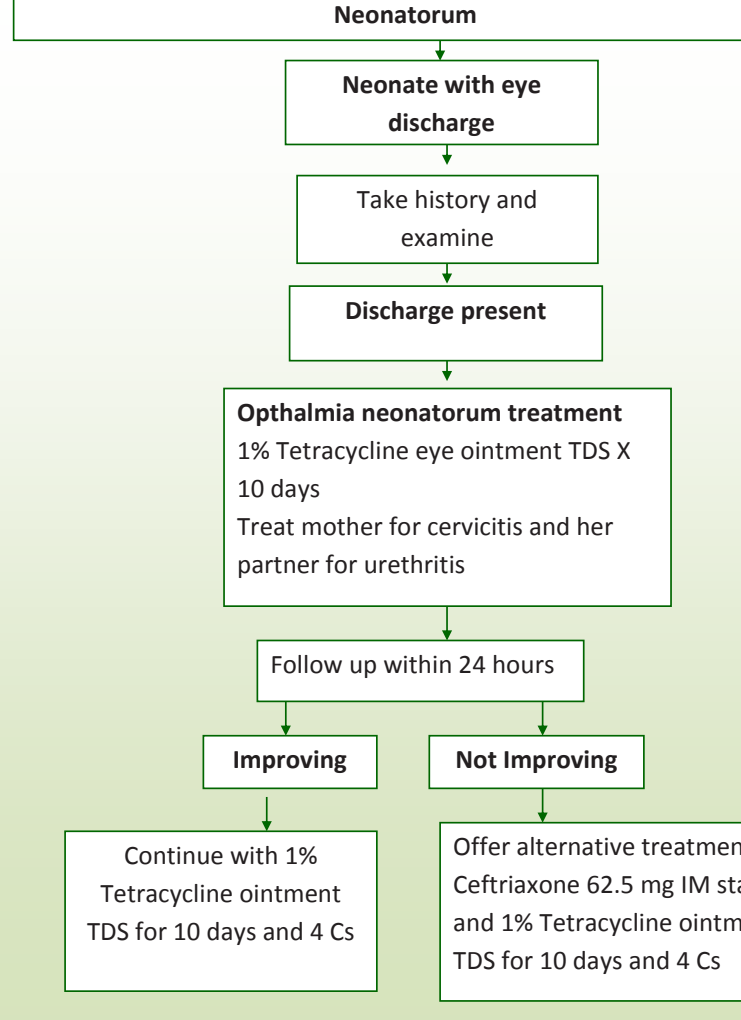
Neonatorum

Neonate with eye discharge

Take history and examine

Discharge present

Opthalmia neonatorum treatment
1% Tetracycline eye ointment TDS X 10 days
Treat mother for cervicitis and her partner for urethritis

Follow up within 24 hours

Improving

Not Improving

Continue with 1% Tetracycline ointment TDS for 10 days and 4 Cs

Offer alternative treatmen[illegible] Ceftriaxone 62.5 mg IM sta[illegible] and 1% Tetracycline ointm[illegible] TDS for 10 days and 4 Cs